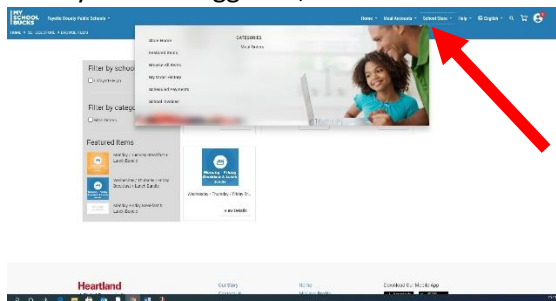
MY SCHOOL BUCKS Fayette County Public Schools

Home Meal Accounts School Store Help English

Store Home
Featured Items
Browse All Items
My Order History
Scheduled Payments
School Calendar

CATEGORIES
Meal Bucks

Filter by school

Filter by category

Featured Items

Wednesday Friday Breakfast & Lunch Bucks

View Details

Heartland

Download My Mobile App